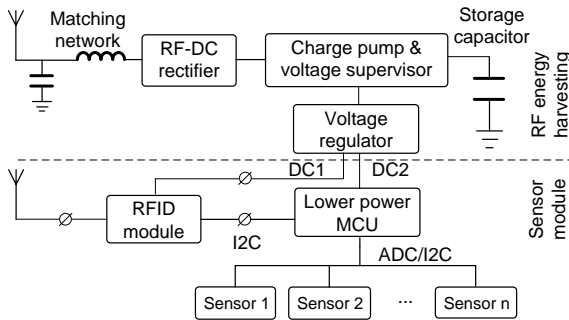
Matching network

RF-DC rectifier

Charge pump & voltage supervisor

Storage capacitor

RF energy harvesting

Voltage regulator

DC1

DC2

RFID module

I2C

Lower power MCU

Sensor module

ADC/I2C

Sensor 1

Sensor 2

...

Sensor n